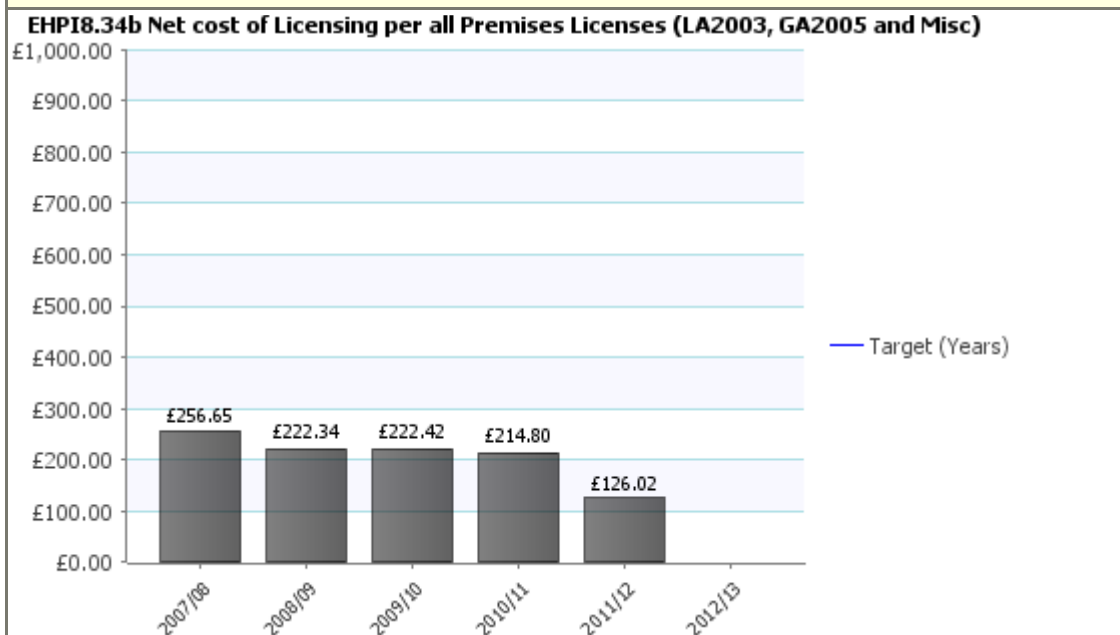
EHPI8.34b Net cost of Licensing per all Premises Licenses (LA2003, GA2005 and Misc)

£1,000.00
£900.00
£800.00
£700.00
£600.00
£500.00
£400.00
£300.00
£200.00
£100.00
£0.00

£256.65
£222.34
£222.42
£214.80
£126.02

2007/08
2008/09
2009/10
2010/11
2011/12
2012/13

Target (Years)